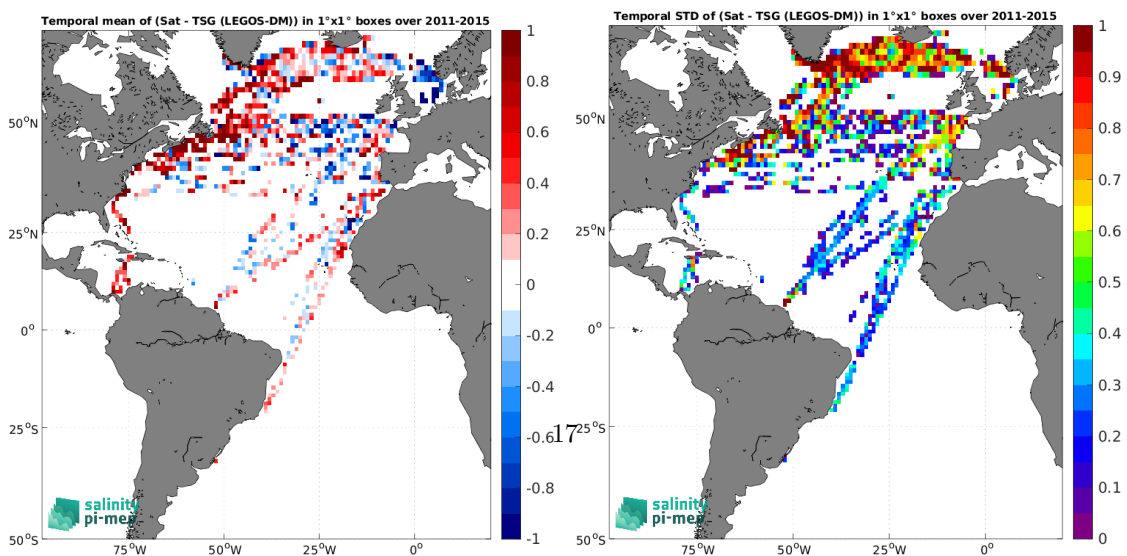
Temporal mean of (Sat - TSG (LEGOS-DM)) in 1°x1° boxes over 2011-2015

50°N
25°N
0°
25°S
50°S
75°W 50°W 25°W 0°

1
0.8
0.6
0.4
0.2
0
-0.2
-0.4
-0.6
-0.8
-1

salinity pi-mep

Temporal STD of (Sat - TSG (LEGOS-DM)) in 1°x1° boxes over 2011-2015

50°N
25°N
0°
25°S
50°S
75°W 50°W 25°W 0°

1
0.9
0.8
0.7
0.6
0.5
0.4
0.3
0.2
0.1
0

salinity pi-mep

17